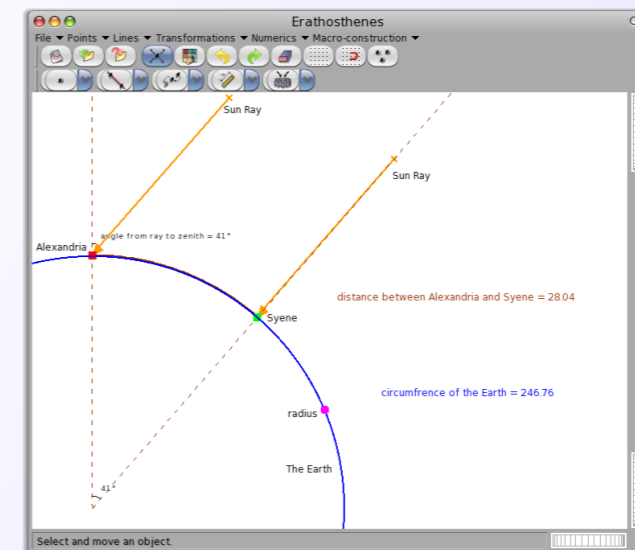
Erathosthenes

File ▼ Points ▼ Lines ▼ Transformations ▼ Numerics ▼ Macro-construction ▼

Sun Ray

Sun Ray

angle from ray to zenith = 41°

Alexandria

distance between Alexandria and Syene = 28.04

Syene

circumfrence of the Earth = 246.76

radius

The Earth

41

Select and move an object.